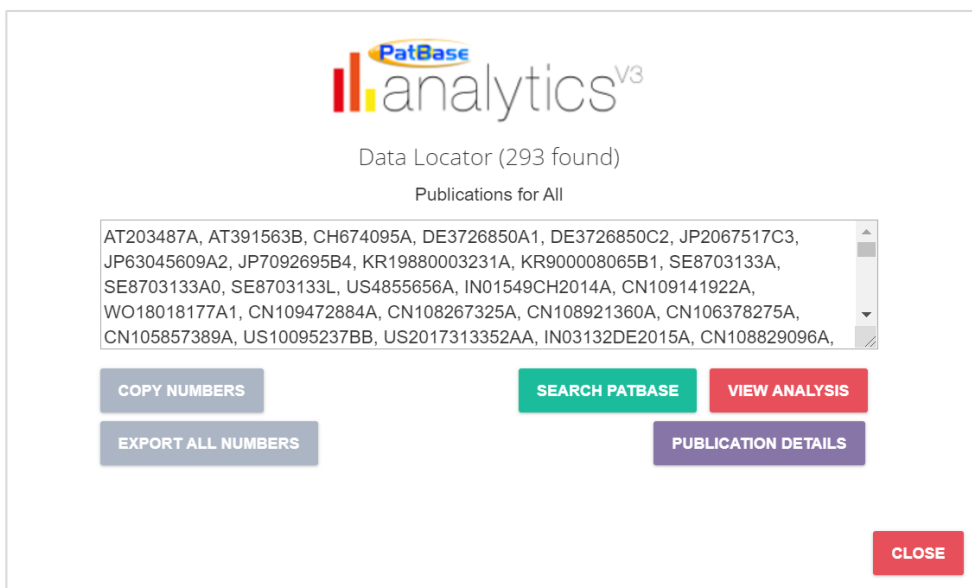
PatBase
analytics V3

Data Locator (293 found)

Publications for All

AT203487A, AT391563B, CH674095A, DE3726850A1, DE3726850C2, JP2067517C3, JP63045609A2, JP7092695B4, KR19880003231A, KR900008065B1, SE8703133A, SE8703133A0, SE8703133L, US4855656A, IN01549CH2014A, CN109141922A, WO18018177A1, CN109472884A, CN108267325A, CN108921360A, CN106378275A, CN105857389A, US10095237BB, US2017313352AA, IN03132DE2015A, CN108829096A,

COPY NUMBERS

SEARCH PATBASE

VIEW ANALYSIS

EXPORT ALL NUMBERS

PUBLICATION DETAILS

CLOSE